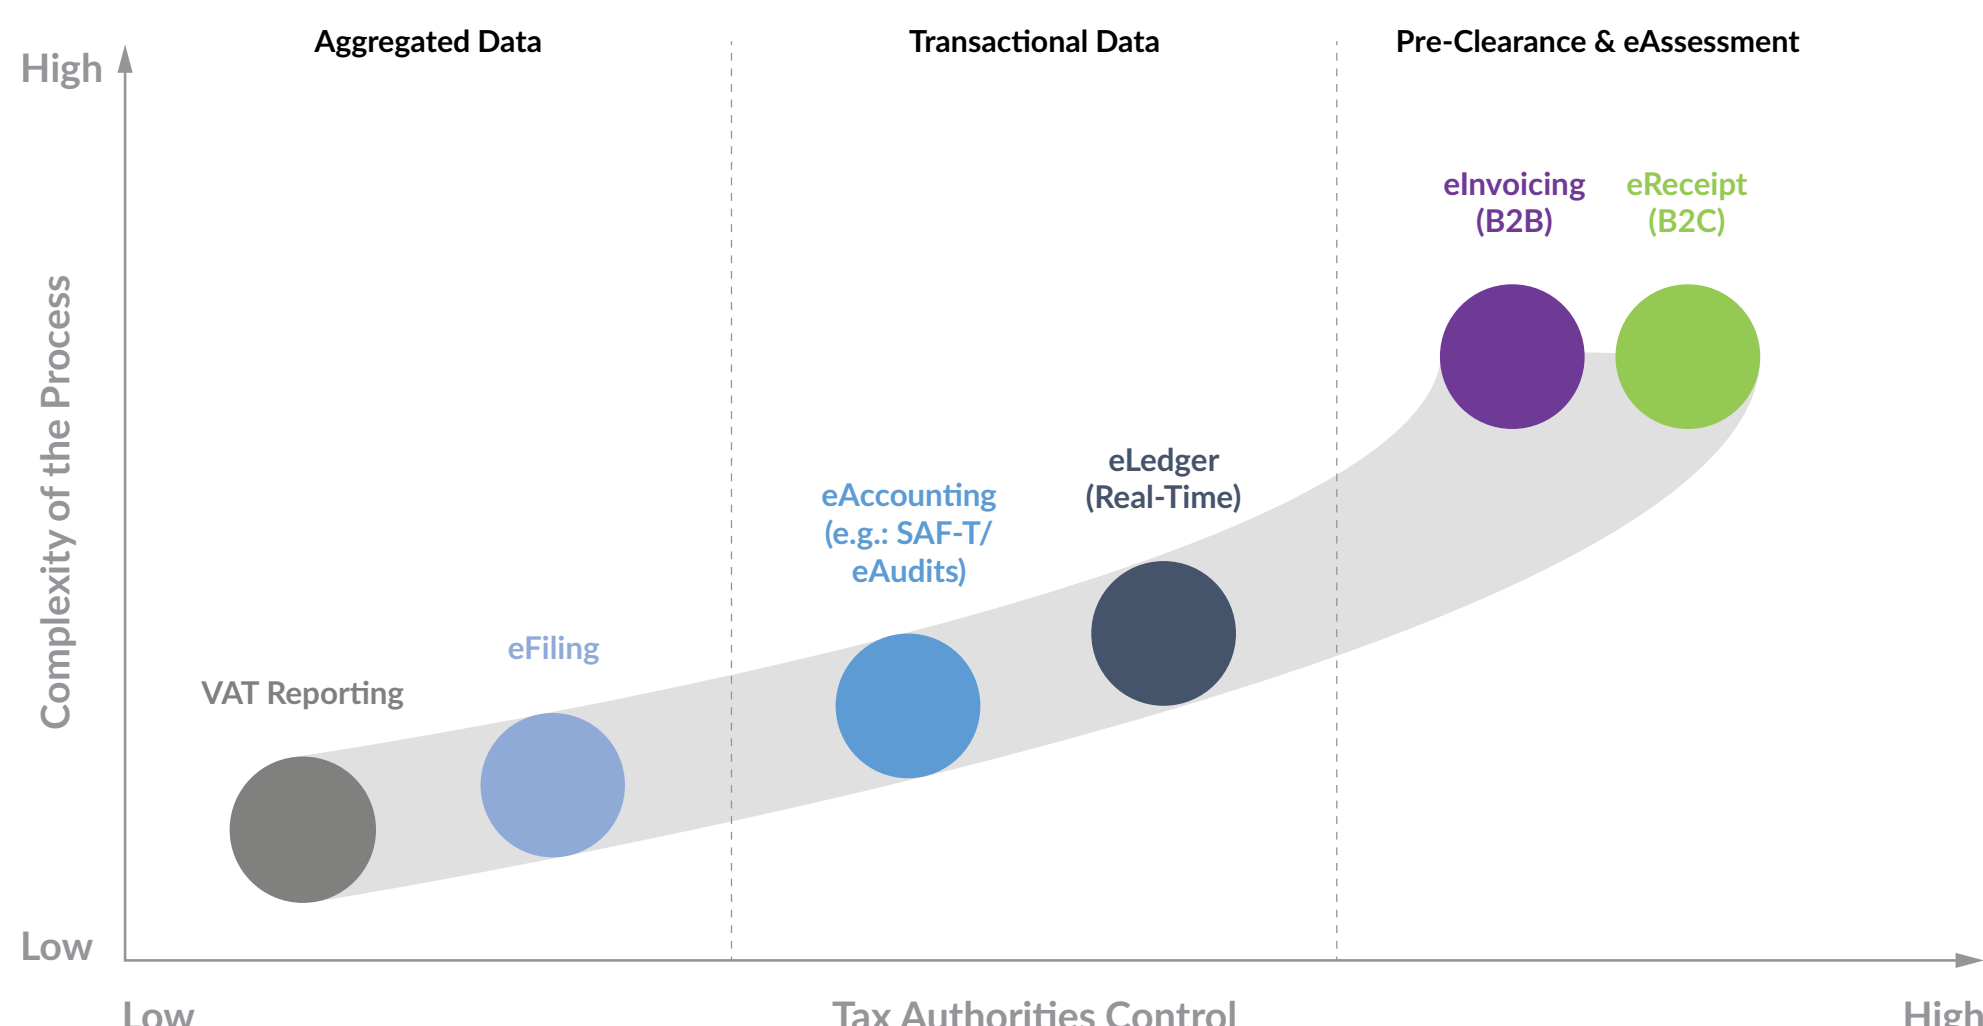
Aggregated Data

Transactional Data

Pre-Clearance & eAssessment

High

Complexity of the Process

Low

eInvoicing (B2B)

eReceipt (B2C)

eLedger (Real-Time)

eAccounting (e.g.: SAF-T/ eAudits)

eFiling

VAT Reporting

Low

Tax Authorities Control

High